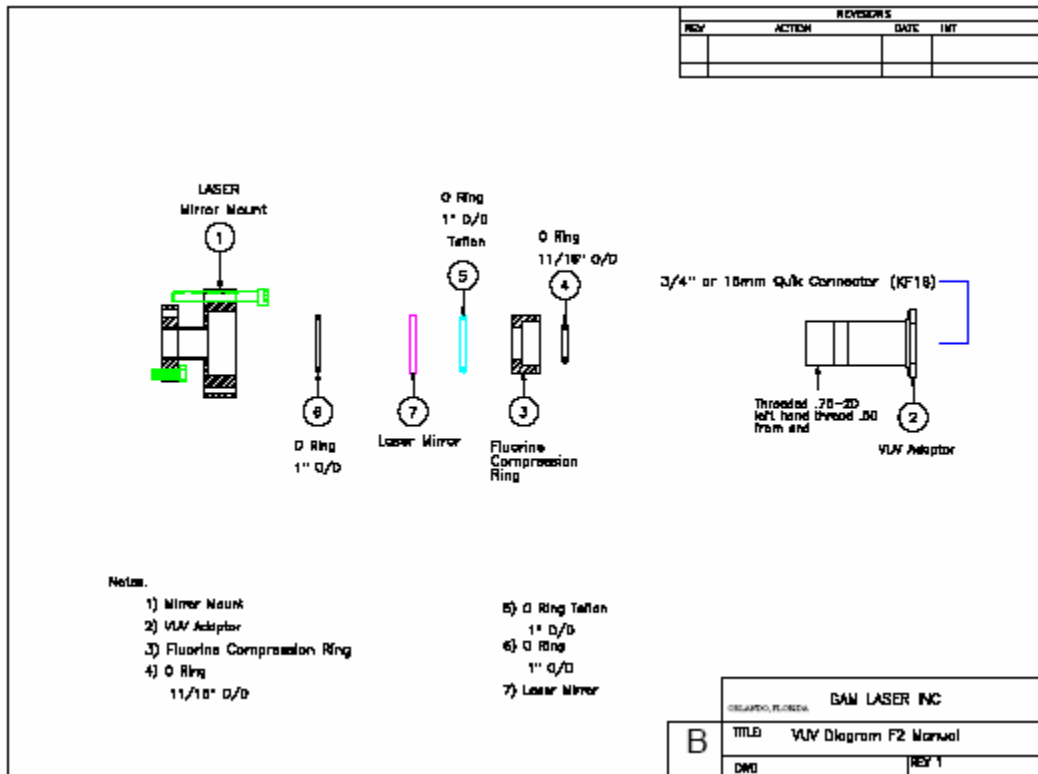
| REVISIONS | | | |
|---|---|---|---|
| REV | ACTION | DATE | INT |
| | | | |
| | | | |

LASER Mirror Mount

1

O Ring 1" O/D Teflon

5

O Ring 11/16" O/D

4

3/4" or 16mm Quik Connector (KF16)

6

O Ring 1" O/D

7

Laser Mirror

3

Fluorine Compression Ring

Threaded .75-20 left hand thread .50 from end

2

VUV Adaptor

Notes.

1) Mirror Mount

2) VUV Adaptor

3) Fluorine Compression Ring

4) O Ring 11/16" O/D

5) O Ring Teflon 1" O/D

6) O Ring 1" O/D

7) Laser Mirror

ORLANDO, FLORIDA GAM LASER INC

B

TITLE VUV Diagram F2 Manual

DWG

REV 1